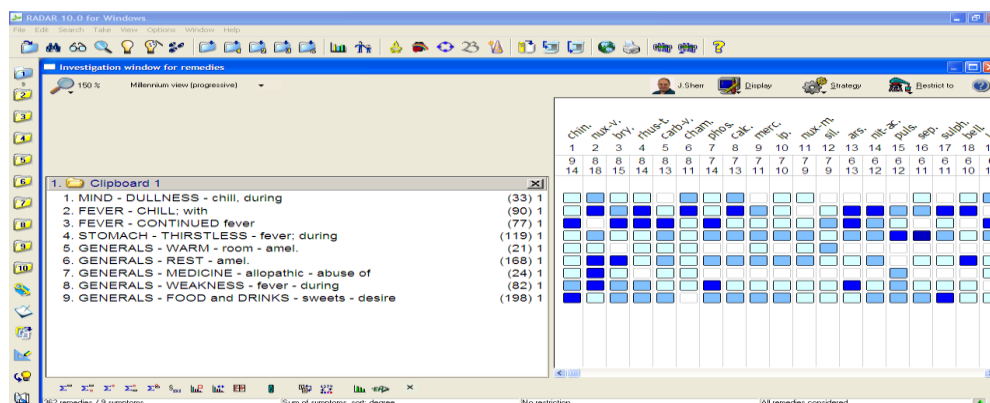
RADAR 10.0 for Windows

File Edit Search Take View Options Window Help

Investigation window for remedies

150 %

Millennium view (progressive)

J.Sherr

Display

Strategy

Restrict to

chin. nux-v. bry. rhus-t. carb-v. cham. phos. calc. merc. ip. nux-m. sil. ars. nit-ac. puls. sep. sulph. bell.

| 1 | 2 | 3 | 4 | 5 | 6 | 7 | 8 | 9 | 10 | 11 | 12 | 13 | 14 | 15 | 16 | 17 | 18 |
|---|---|---|---|---|---|---|---|---|---|---|---|---|---|---|---|---|---|
| 9 | 8 | 8 | 8 | 8 | 8 | 7 | 7 | 7 | 7 | 7 | 7 | 6 | 6 | 6 | 6 | 6 | 6 |
| 14 | 18 | 15 | 14 | 13 | 11 | 14 | 13 | 11 | 10 | 9 | 9 | 13 | 12 | 12 | 11 | 11 | 10 |

1. Clipboard 1

1. MIND - DULLNESS - chill, during (33) 1
2. FEVER - CHILL; with (90) 1
3. FEVER - CONTINUED fever (77) 1
4. STOMACH - THIRSTLESS - fever; during (119) 1
5. GENERALS - WARM - room - amel. (21) 1
6. GENERALS - REST - amel. (168) 1
7. GENERALS - MEDICINE - allopathic - abuse of (24) 1
8. GENERALS - WEAKNESS - fever - during (82) 1
9. GENERALS - FOOD and DRINKS - sweets - desire (198) 1

262 remedies / 9 symptoms

Sum of symptoms; sort: degree

No restriction

All remedies considered